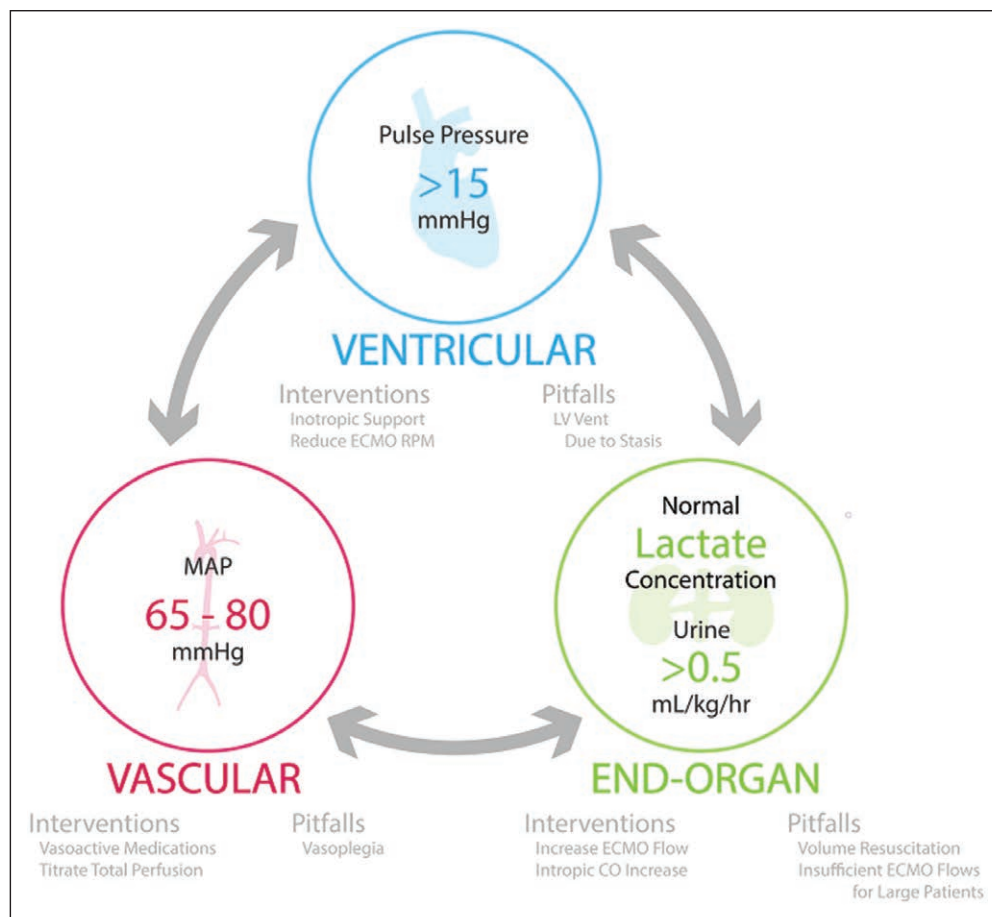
Pulse Pressure
>15
mmHg

VENTRICULAR

Interventions
Inotropic Support
Reduce ECMO RPM

Pitfalls
LV Vent
Due to Stasis

MAP
65 - 80
mmHg

Normal
Lactate
Concentration
Urine
>0.5
mL/kg/hr

VASCULAR

Interventions
Vasoactive Medications
Titrate Total Perfusion

Pitfalls
Vasoplegia

END-ORGAN

Interventions
Increase ECMO Flow
Intropic CO Increase

Pitfalls
Volume Resuscitation
Insufficient ECMO Flows for Large Patients